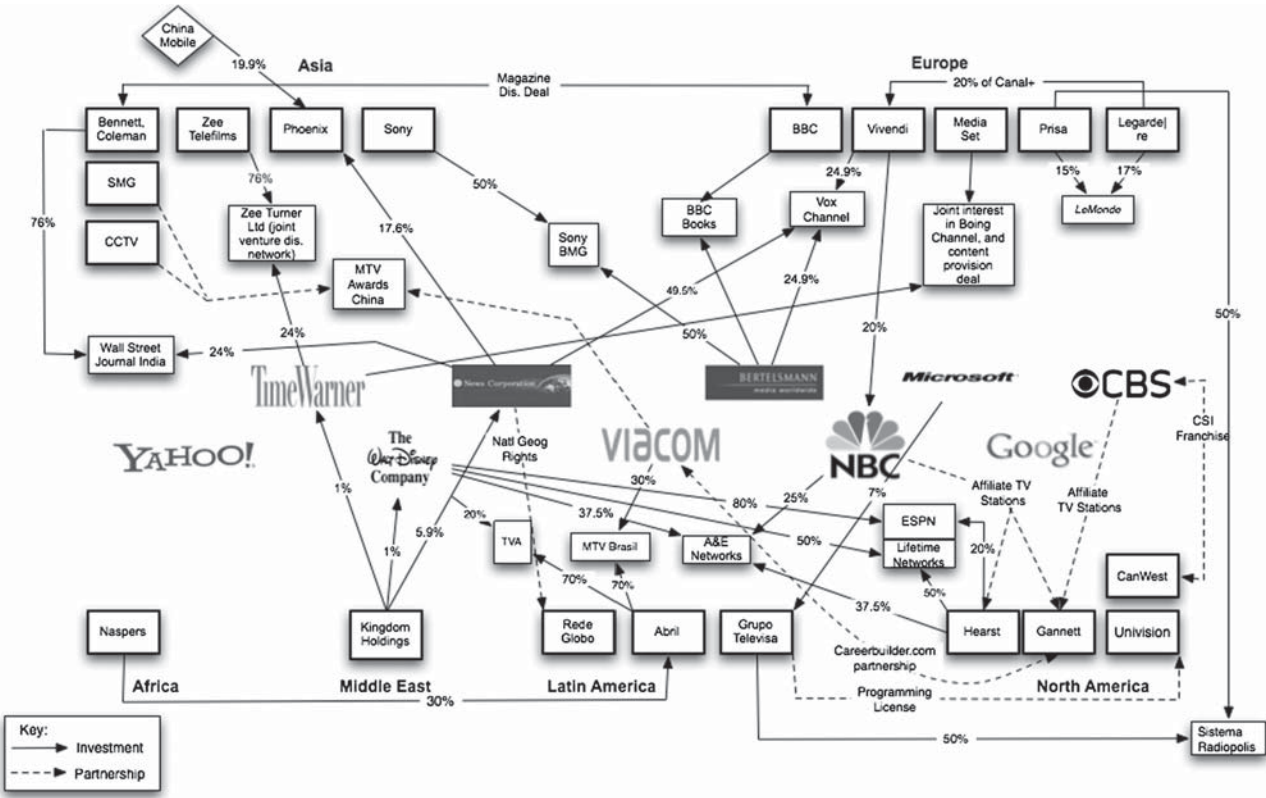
China Mobile

19.9%

Asia

Magazine Dis. Deal

Europe

20% of Canal+

Bennett, Coleman

Zee Telefilms

Phoenix

Sony

BBC

Vivendi

Media Set

Prisa

Legarde|re

SMG

76%

50%

24.9%

15%

17%

LeMonde

Zee Turner Ltd (joint venture dis. network)

BBC Books

Vox Channel

Joint interest in Boing Channel, and content provision deal

76%

CCTV

17.6%

Sony BMG

MTV Awards China

49.5%

24.9%

24%

50%

20%

50%

Wall Street Journal India

24%

TimeWarner

News Corporation

BERTELSMANN media worldwide

Microsoft

CBS

CSI Franchise

YAHOO!

The Walt Disney Company

Natl Geog Rights

VIACOM

NBC

Google

1%

30%

7%

Affiliate TV Stations

Affiliate TV Stations

5.9%

20%

37.5%

80%

25%

ESPN

1%

TVA

MTV Brasil

A&E Networks

50%

Lifetime Networks

20%

70%

70%

50%

CanWest

37.5%

Naspers

Kingdom Holdings

Rede Globo

Abril

Grupo Televisa

Hearst

Gannett

Univision

Careerbuilder.com partnership

Africa

Middle East

Latin America

North America

30%

Programming License

Key:

Investment

Partnership

50%

Sistema Radiopolis